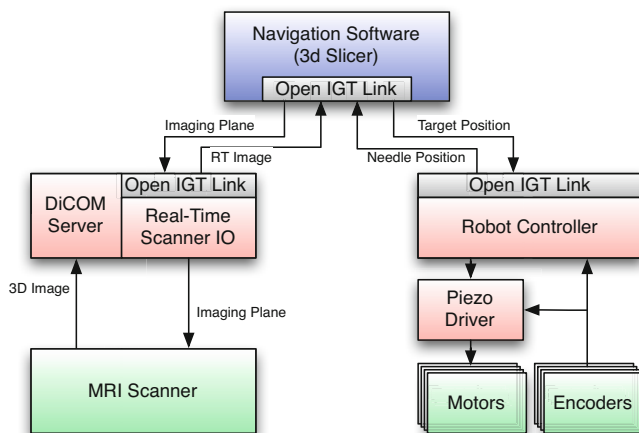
Navigation Software (3d Slicer)

Open IGT Link

Imaging Plane

RT Image

Needle Position

Target Position

Open IGT Link

DiCOM Server

Real-Time Scanner IO

Open IGT Link

Robot Controller

3D Image

Imaging Plane

Piezo Driver

MRI Scanner

Motors

Encoders